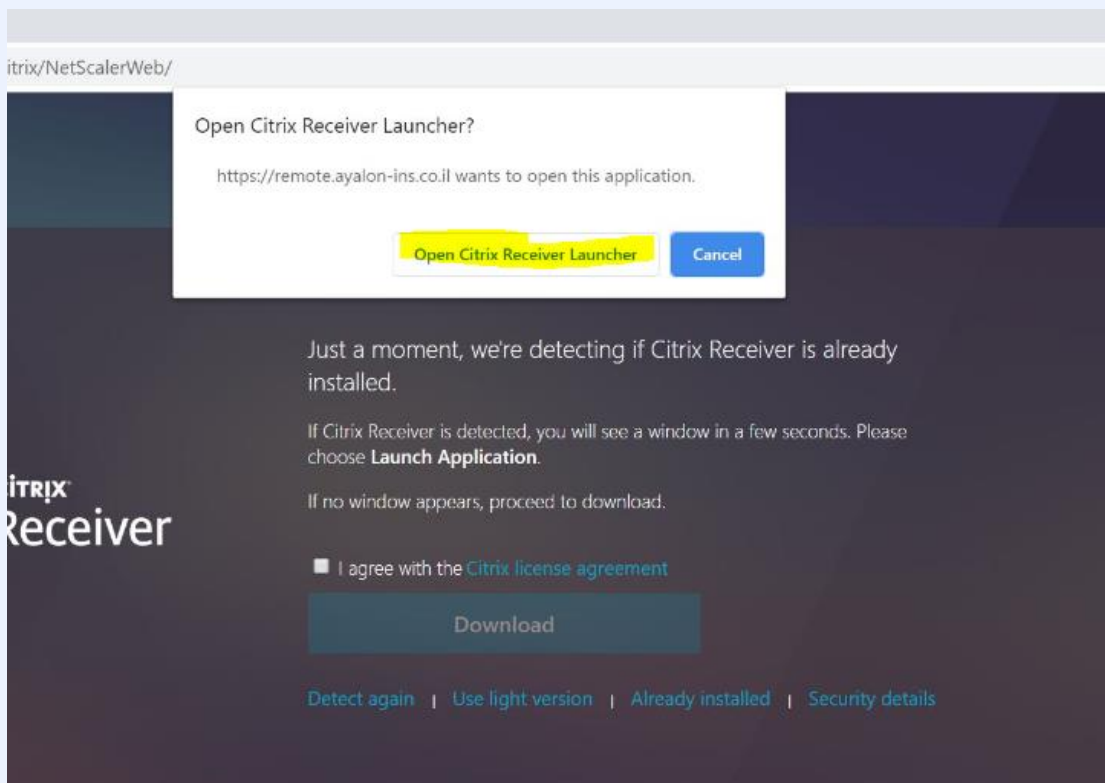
itrix/NetScalerWeb/

Open Citrix Receiver Launcher?

https://remote.ayalon-ins.co.il wants to open this application.

Open Citrix Receiver Launcher

Cancel

ITRIX
Receiver

Just a moment, we're detecting if Citrix Receiver is already installed.

If Citrix Receiver is detected, you will see a window in a few seconds. Please choose **Launch Application**.

If no window appears, proceed to download.

I agree with the Citrix license agreement

Download

Detect again | Use light version | Already installed | Security details